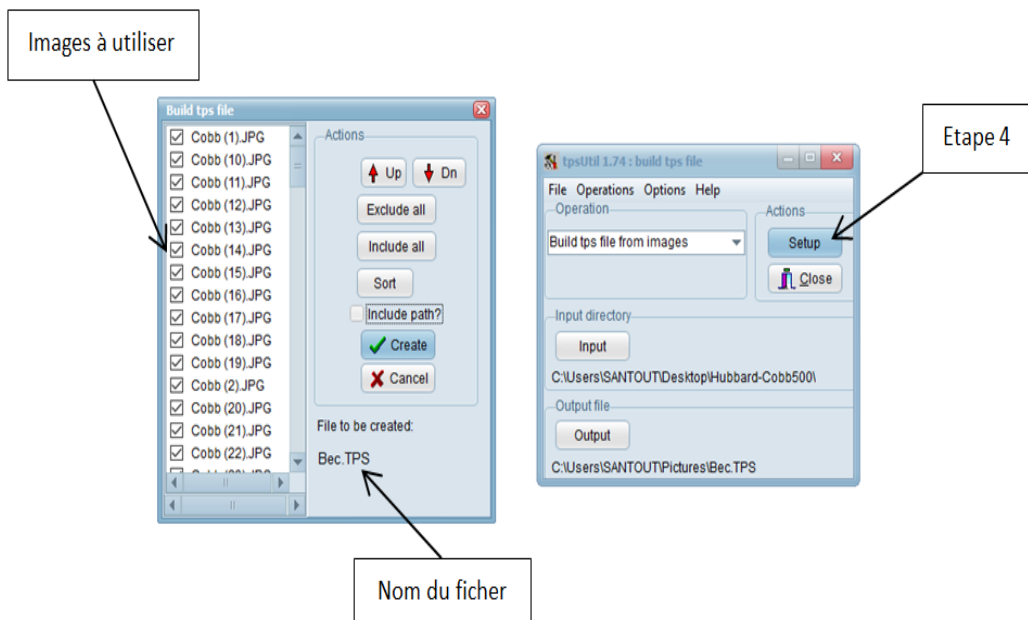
Images à utiliser

Build tps file

Cobb (1).JPG
Cobb (10).JPG
Cobb (11).JPG
Cobb (12).JPG
Cobb (13).JPG
Cobb (14).JPG
Cobb (15).JPG
Cobb (16).JPG
Cobb (17).JPG
Cobb (18).JPG
Cobb (19).JPG
Cobb (2).JPG
Cobb (20).JPG
Cobb (21).JPG
Cobb (22).JPG

Actions
Up
Dn
Exclude all
Include all
Sort
Include path?
Create
Cancel

File to be created:
Bec.TPS

Nom du ficher

tpsUtil 1.74 : build tps file
File Operations Options Help
Operation
Build tps file from images
Actions
Setup
Close
Input directory
Input
C:\Users\SANTOUT\Desktop\Hubbard-Cobb500\
Output file
Output
C:\Users\SANTOUT\Pictures\Bec.TPS

Etape 4